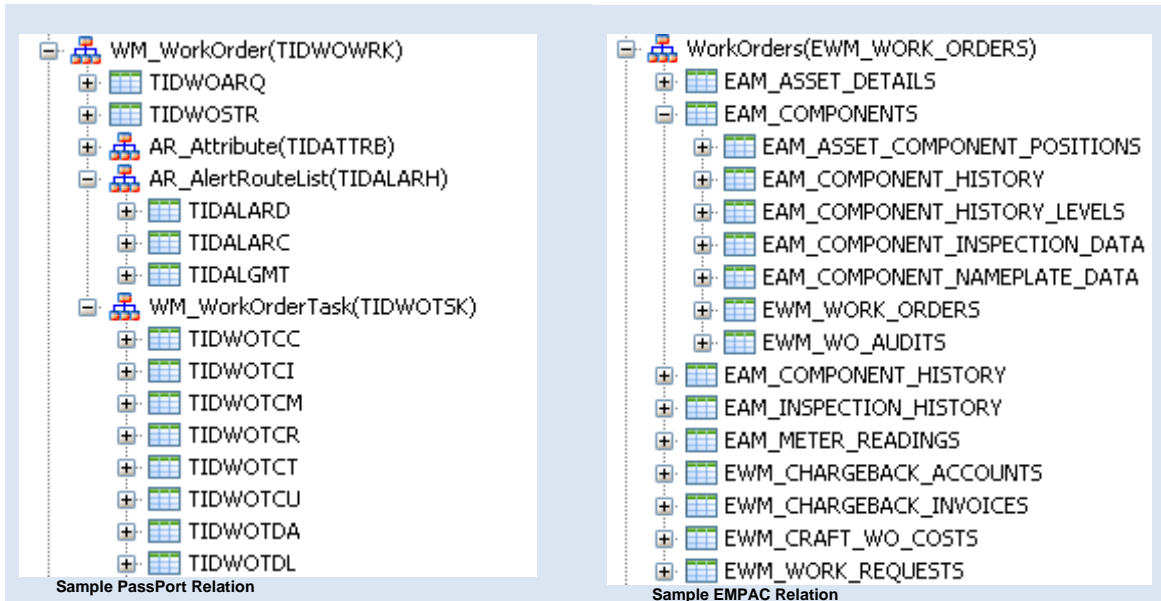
WM_WorkOrder(TIDWOWRK)
TIDWOARQ
TIDWOSTR
AR_Attribute(TIDATTRB)
AR_AlertRouteList(TIDALARH)
TIDALARD
TIDALARC
TIDALGMT
WM_WorkOrderTask(TIDWOTSK)
TIDWOTCC
TIDWOTCI
TIDWOTCM
TIDWOTCR
TIDWOTCT
TIDWOTCU
TIDWOTDA
TIDWOTDL
Sample PassPort Relation

WorkOrders(EWM_WORK_ORDERS)
EAM_ASSET_DETAILS
EAM_COMPONENTS
EAM_ASSET_COMPONENT_POSITIONS
EAM_COMPONENT_HISTORY
EAM_COMPONENT_HISTORY_LEVELS
EAM_COMPONENT_INSPECTION_DATA
EAM_COMPONENT_NAMEPLATE_DATA
EWM_WORK_ORDERS
EWM_WO_AUDITS
EAM_COMPONENT_HISTORY
EAM_INSPECTION_HISTORY
EAM_METER_READINGS
EWM_CHARGEBACK_ACCOUNTS
EWM_CHARGEBACK_INVOICES
EWM_CRAFT_WO_COSTS
EWM_WORK_REQUESTS
Sample EMPAC Relation